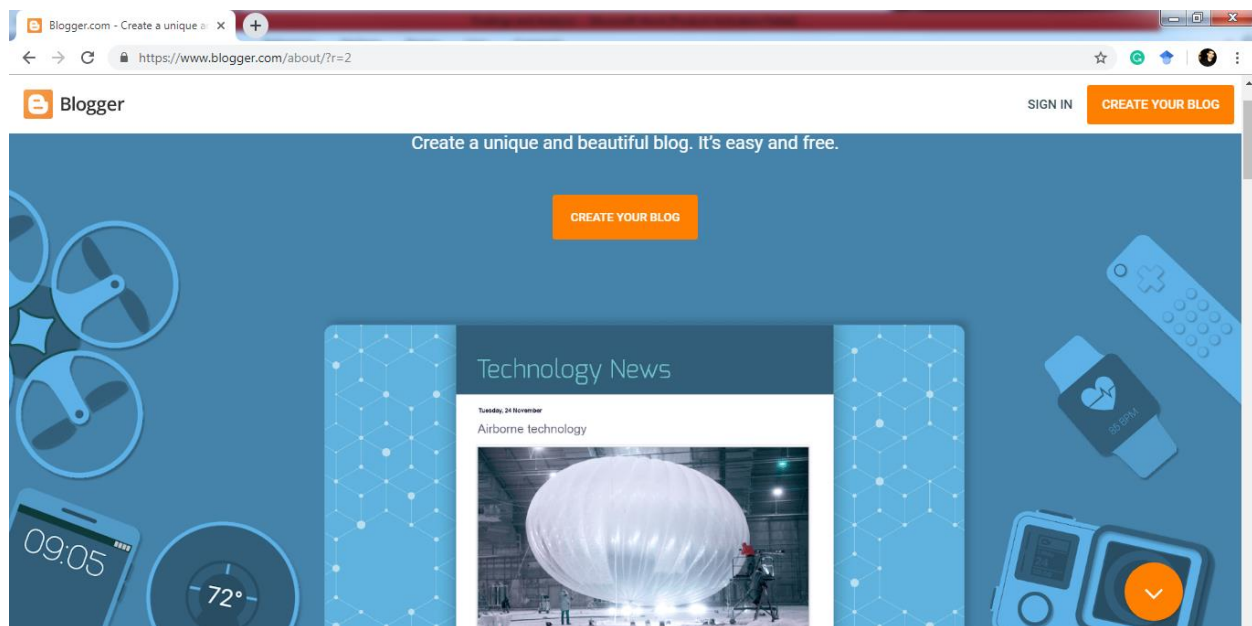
Blogger.com - Create a unique a ×

https://www.blogger.com/about/?r=2

Blogger

SIGN IN

CREATE YOUR BLOG

Create a unique and beautiful blog. It's easy and free.

CREATE YOUR BLOG

Technology News

Tuesday, 24 November

Airborne technology

09:05

72°

95 BPM